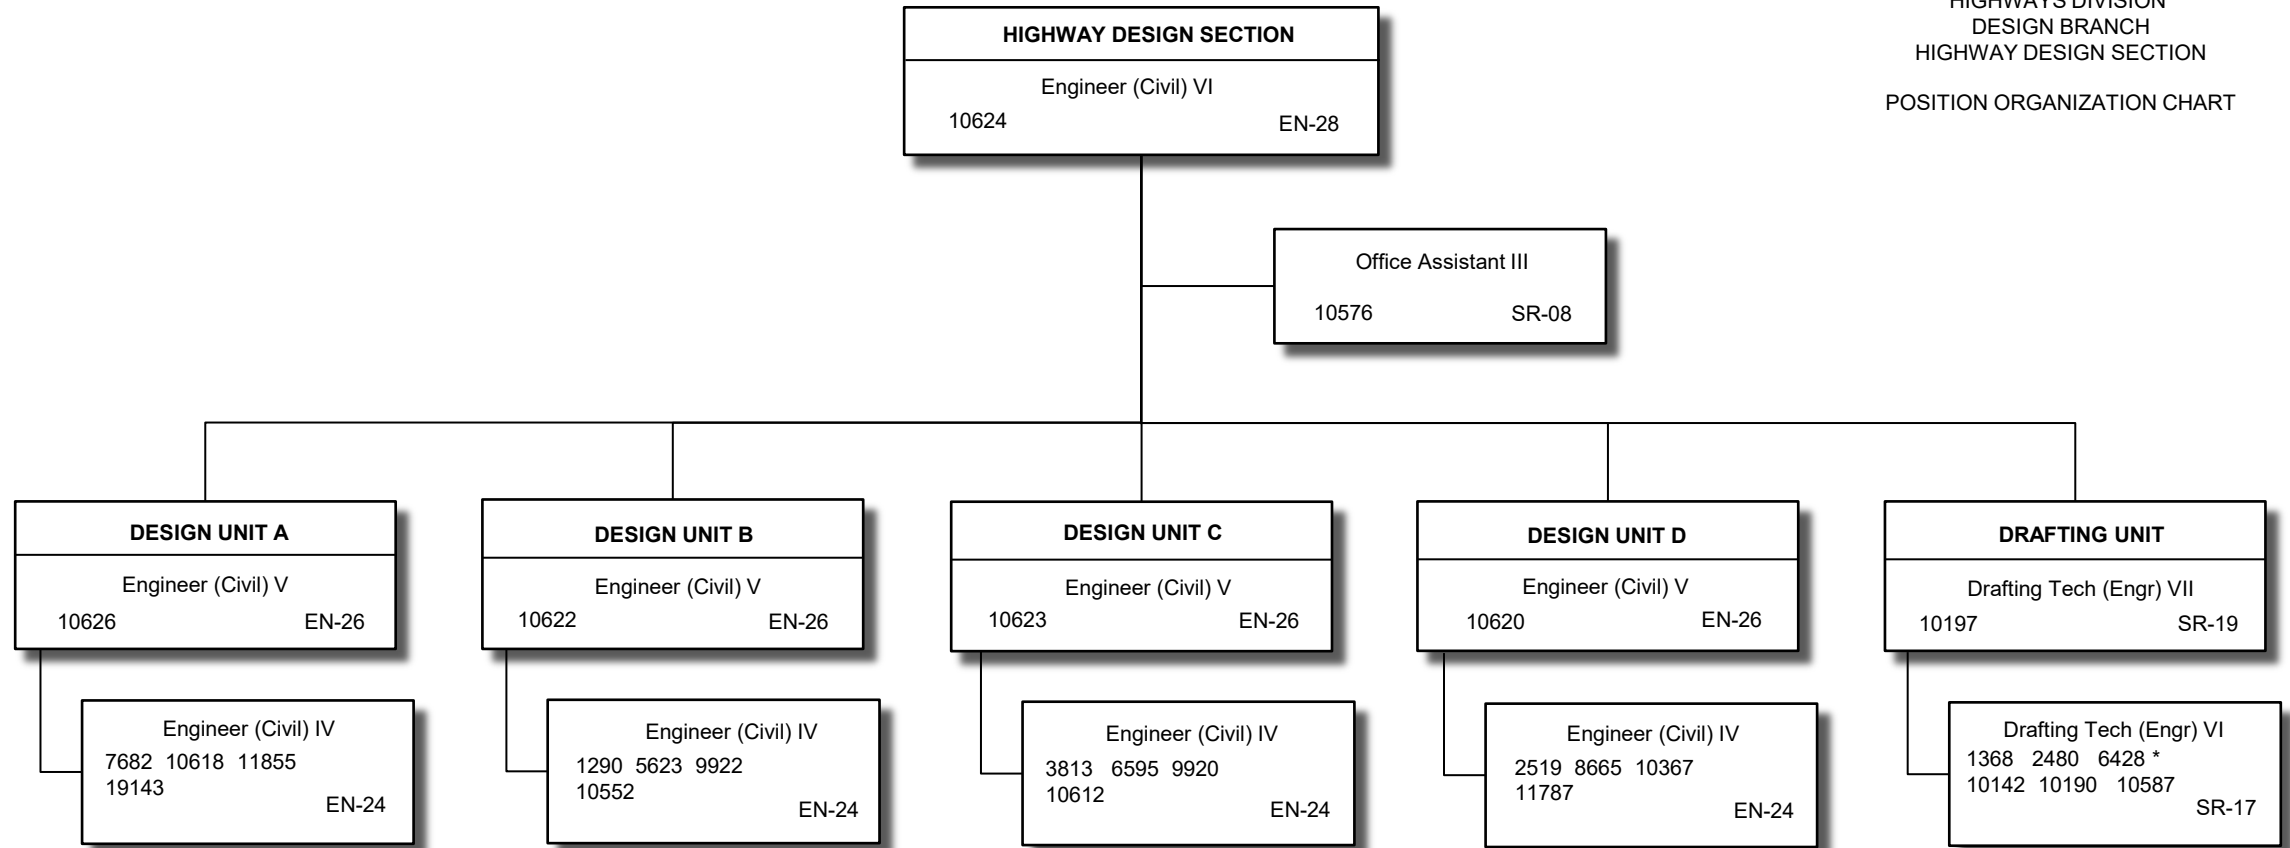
HIGHWAYS DIVISION
DESIGN BRANCH
HIGHWAY DESIGN SECTION

POSITION ORGANIZATION CHART

HIGHWAY DESIGN SECTION
Engineer (Civil) VI
10624 EN-28

Office Assistant III
10576 SR-08

DESIGN UNIT A
Engineer (Civil) V
10626 EN-26

Engineer (Civil) IV
7682 10618 11855
19143
EN-24

DESIGN UNIT B
Engineer (Civil) V
10622 EN-26

Engineer (Civil) IV
1290 5623 9922
10552
EN-24

DESIGN UNIT C
Engineer (Civil) V
10623 EN-26

Engineer (Civil) IV
3813 6595 9920
10612
EN-24

DESIGN UNIT D
Engineer (Civil) V
10620 EN-26

Engineer (Civil) IV
2519 8665 10367
11787
EN-24

DRAFTING UNIT
Drafting Tech (Engr) VII
10197 SR-19

Drafting Tech (Engr) VI
1368 2480 6428 *
10142 10190 10587
SR-17